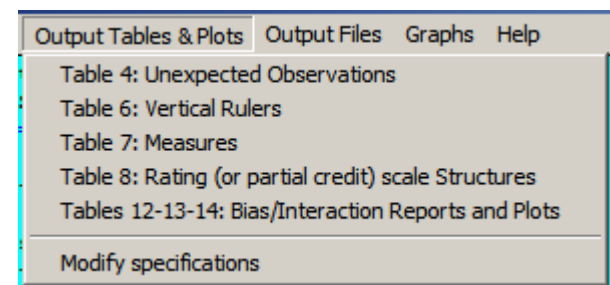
Output Tables & Plots Output Files Graphs Help

Table 4: Unexpected Observations
Table 6: Vertical Rulers
Table 7: Measures
Table 8: Rating (or partial credit) scale Structures
Tables 12-13-14: Bias/Interaction Reports and Plots

Modify specifications